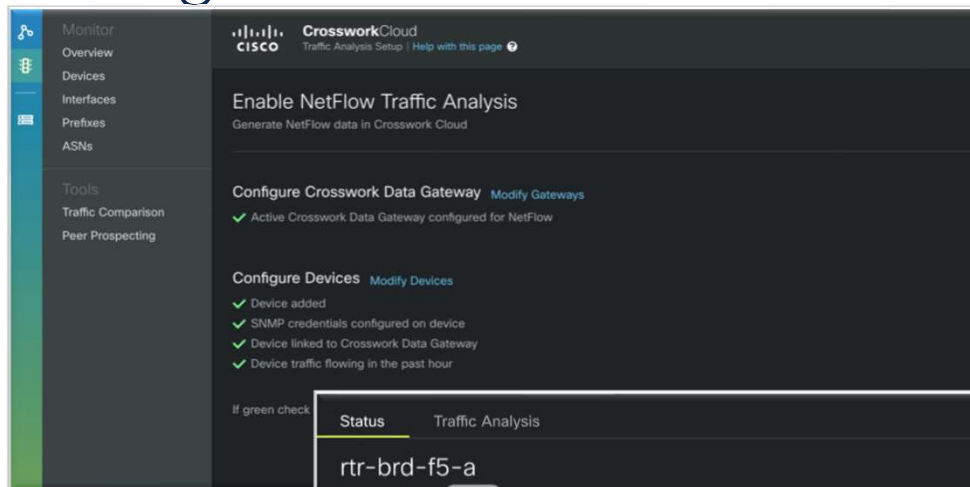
Monitor
Overview
Devices
Interfaces
Prefixes
ASNs

Tools
Traffic Comparison
Peer Prospecting

cisco CrossworkCloud
Traffic Analysis Setup | Help with this page

Enable NetFlow Traffic Analysis
Generate NetFlow data in Crosswork Cloud

Configure Crosswork Data Gateway Modify Gateways
✔ Active Crosswork Data Gateway configured for NetFlow

Configure Devices Modify Devices
✔ Device added
✔ SNMP credentials configured on device
✔ Device linked to Crosswork Data Gateway
✔ Device traffic flowing in the past hour

If green check

Status Traffic Analysis

rtr-brd-f5-a